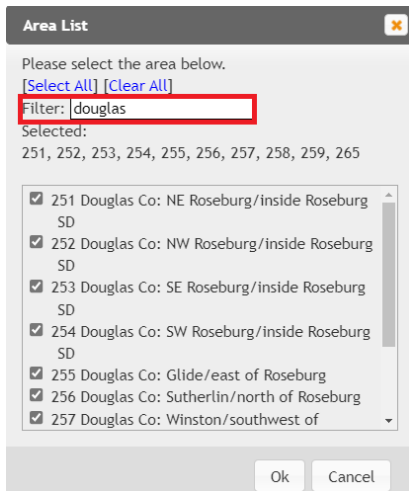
Area List

×

Please select the area below.

[Select All] [Clear All]

Filter: douglas

Selected:

251, 252, 253, 254, 255, 256, 257, 258, 259, 265

☑ 251 Douglas Co: NE Roseburg/inside Roseburg SD

☑ 252 Douglas Co: NW Roseburg/inside Roseburg SD

☑ 253 Douglas Co: SE Roseburg/inside Roseburg SD

☑ 254 Douglas Co: SW Roseburg/inside Roseburg SD

☑ 255 Douglas Co: Glide/east of Roseburg

☑ 256 Douglas Co: Sutherlin/north of Roseburg

☑ 257 Douglas Co: Winston/southwest of

Ok

Cancel